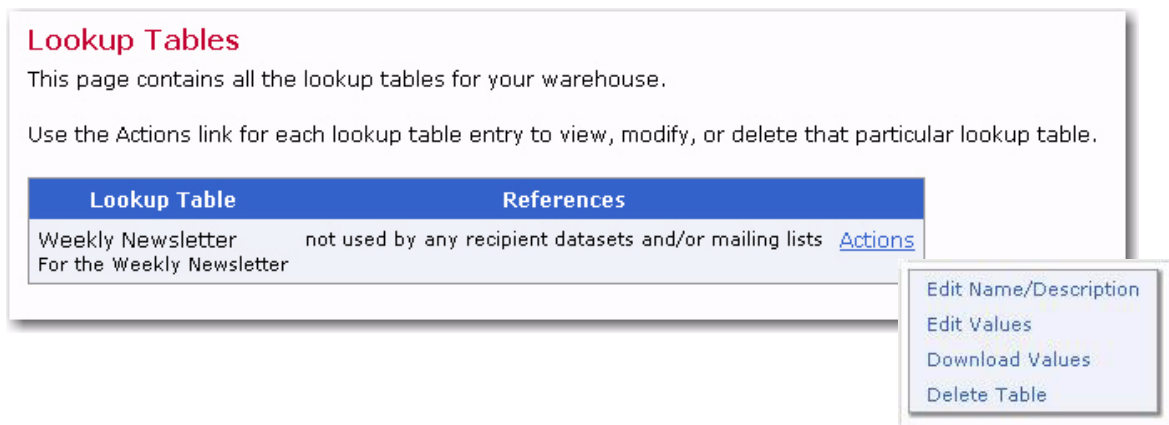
Lookup Tables

This page contains all the lookup tables for your warehouse.

Use the Actions link for each lookup table entry to view, modify, or delete that particular lookup table.

| Lookup Table | References | |
|---|---|---|
| Weekly Newsletter For the Weekly Newsletter | not used by any recipient datasets and/or mailing lists | Actions |

Edit Name/Description
Edit Values
Download Values
Delete Table